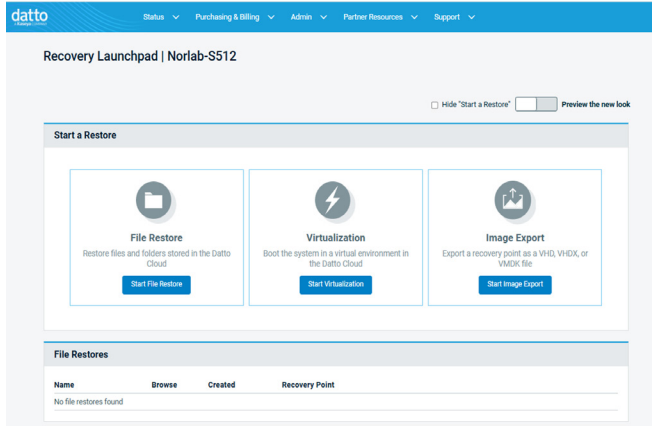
datto
a Kaseya COMPANY

Status Purchasing & Billing Admin Partner Resources Support

Recovery Launchpad | Norlab-S512

Hide "Start a Restore" Preview the new look

Start a Restore

File Restore
Restore files and folders stored in the Datto Cloud
Start File Restore

Virtualization
Boot the system in a virtual environment in the Datto Cloud
Start Virtualization

Image Export
Export a recovery point as a VHD, VHDX, or VMDK file
Start Image Export

File Restores

| Name | Browse | Created | Recovery Point |
|---|---|---|---|
| No file restores found | | | |